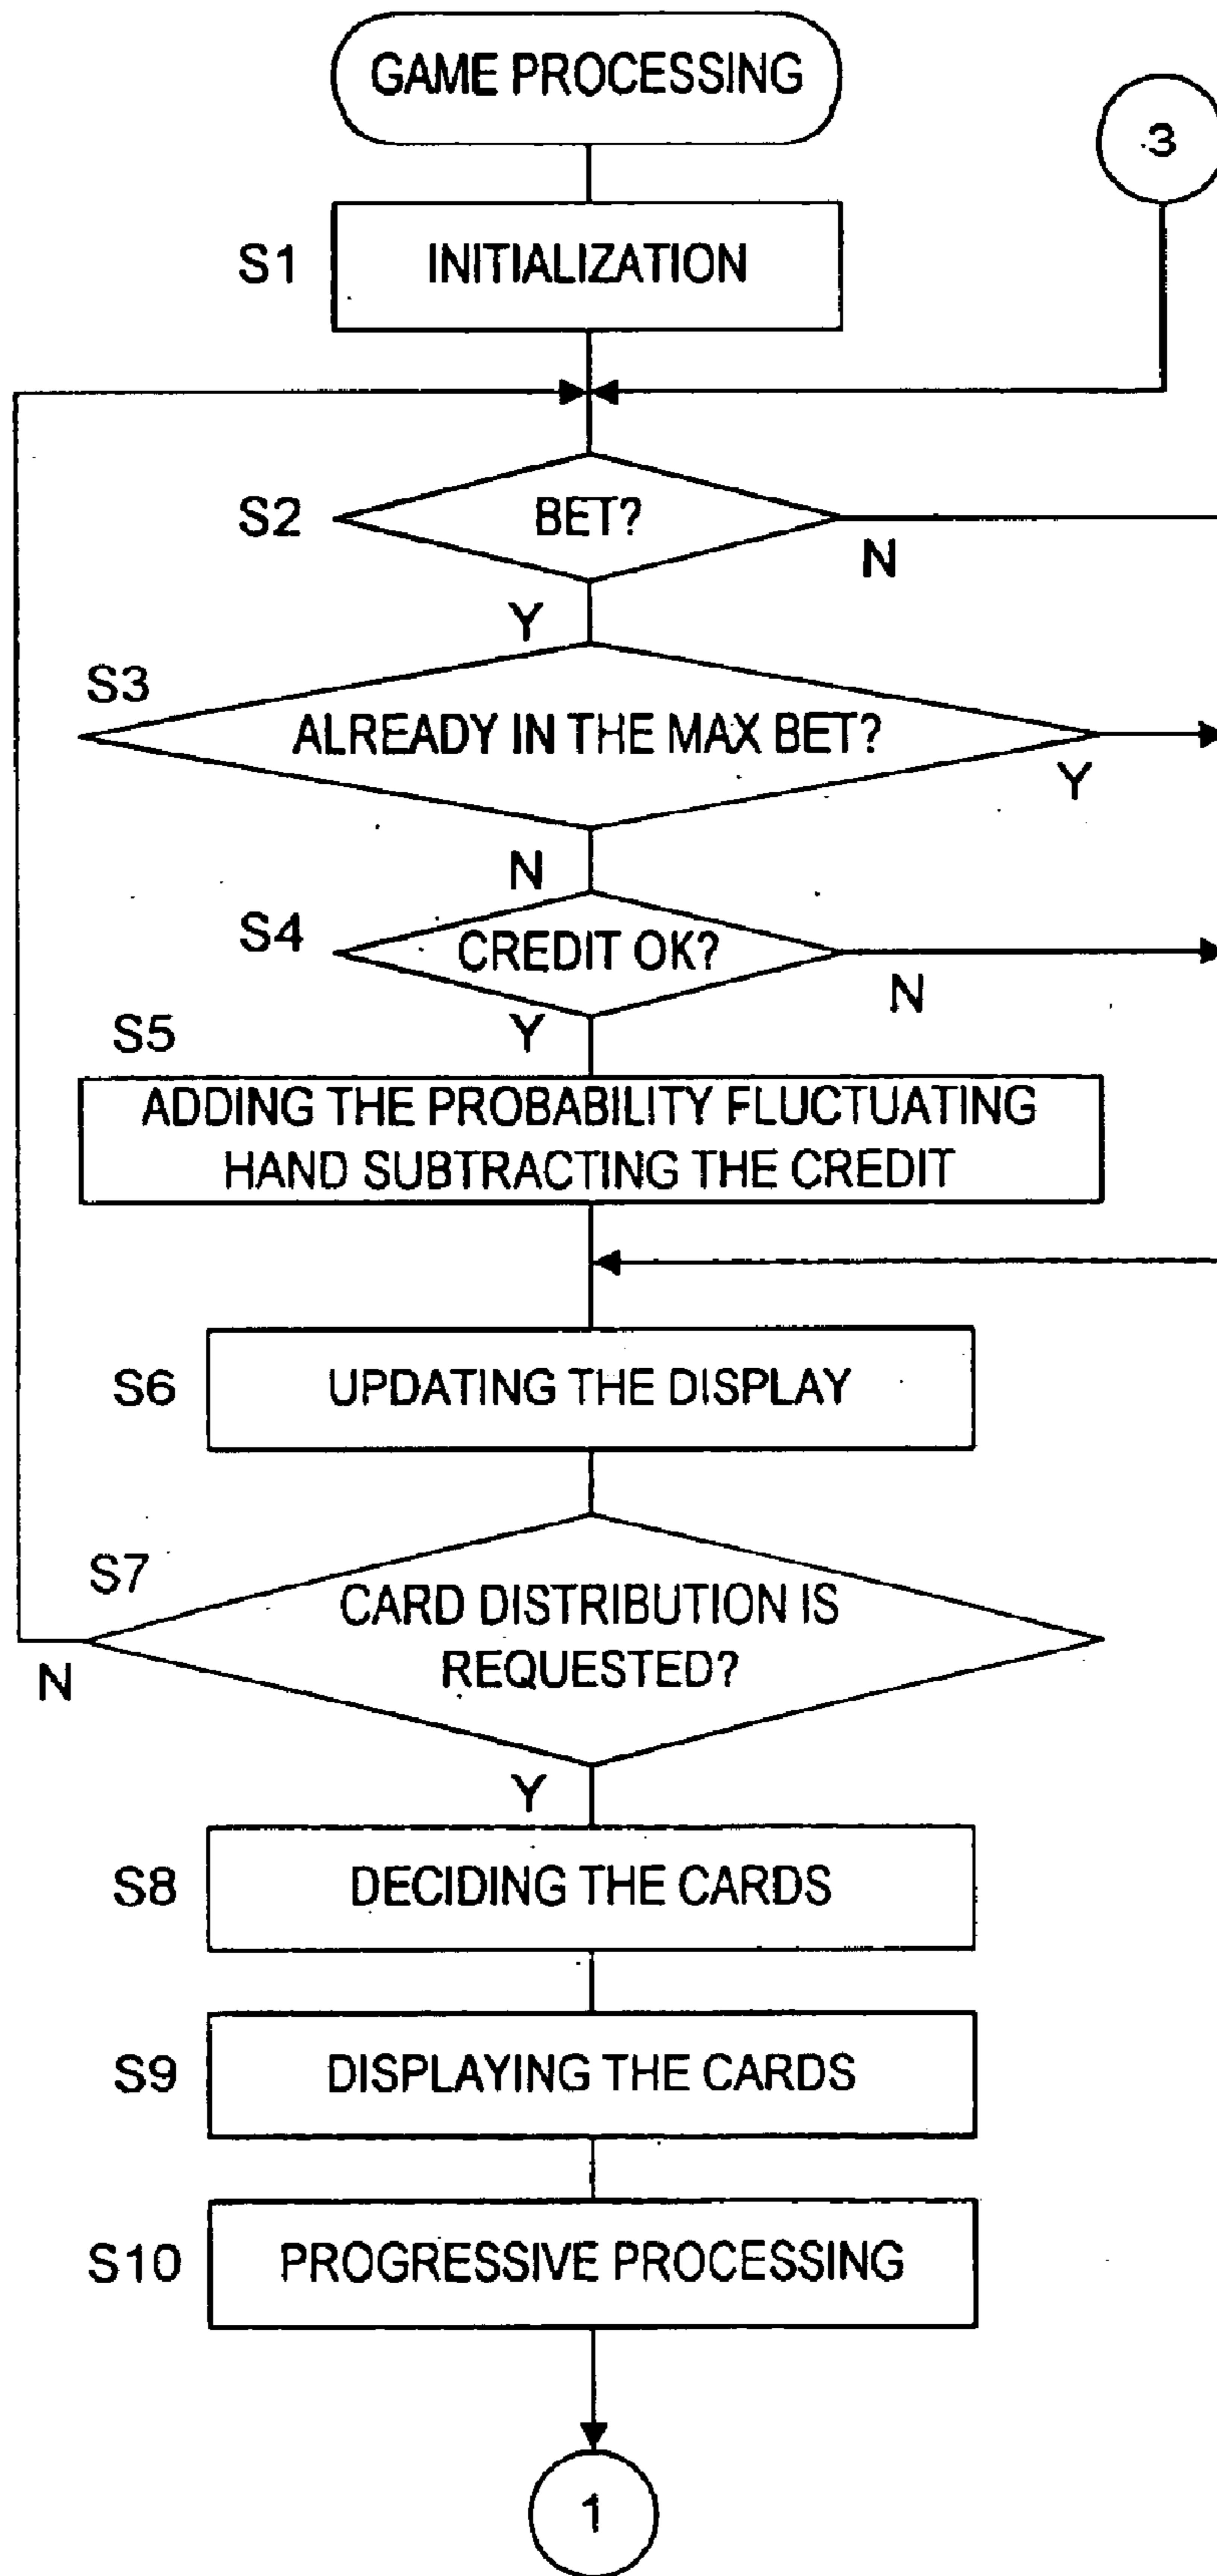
GAME PROCESSING

3

S1 INITIALIZATION

S2 BET?

N

Y

S3 ALREADY IN THE MAX BET?

Y

N

S4 CREDIT OK?

N

S5

Y

ADDING THE PROBABILITY FLUCTUATING HAND SUBTRACTING THE CREDIT

S6 UPDATING THE DISPLAY

S7 CARD DISTRIBUTION IS REQUESTED?

N

Y

S8 DECIDING THE CARDS

S9 DISPLAYING THE CARDS

S10 PROGRESSIVE PROCESSING

1